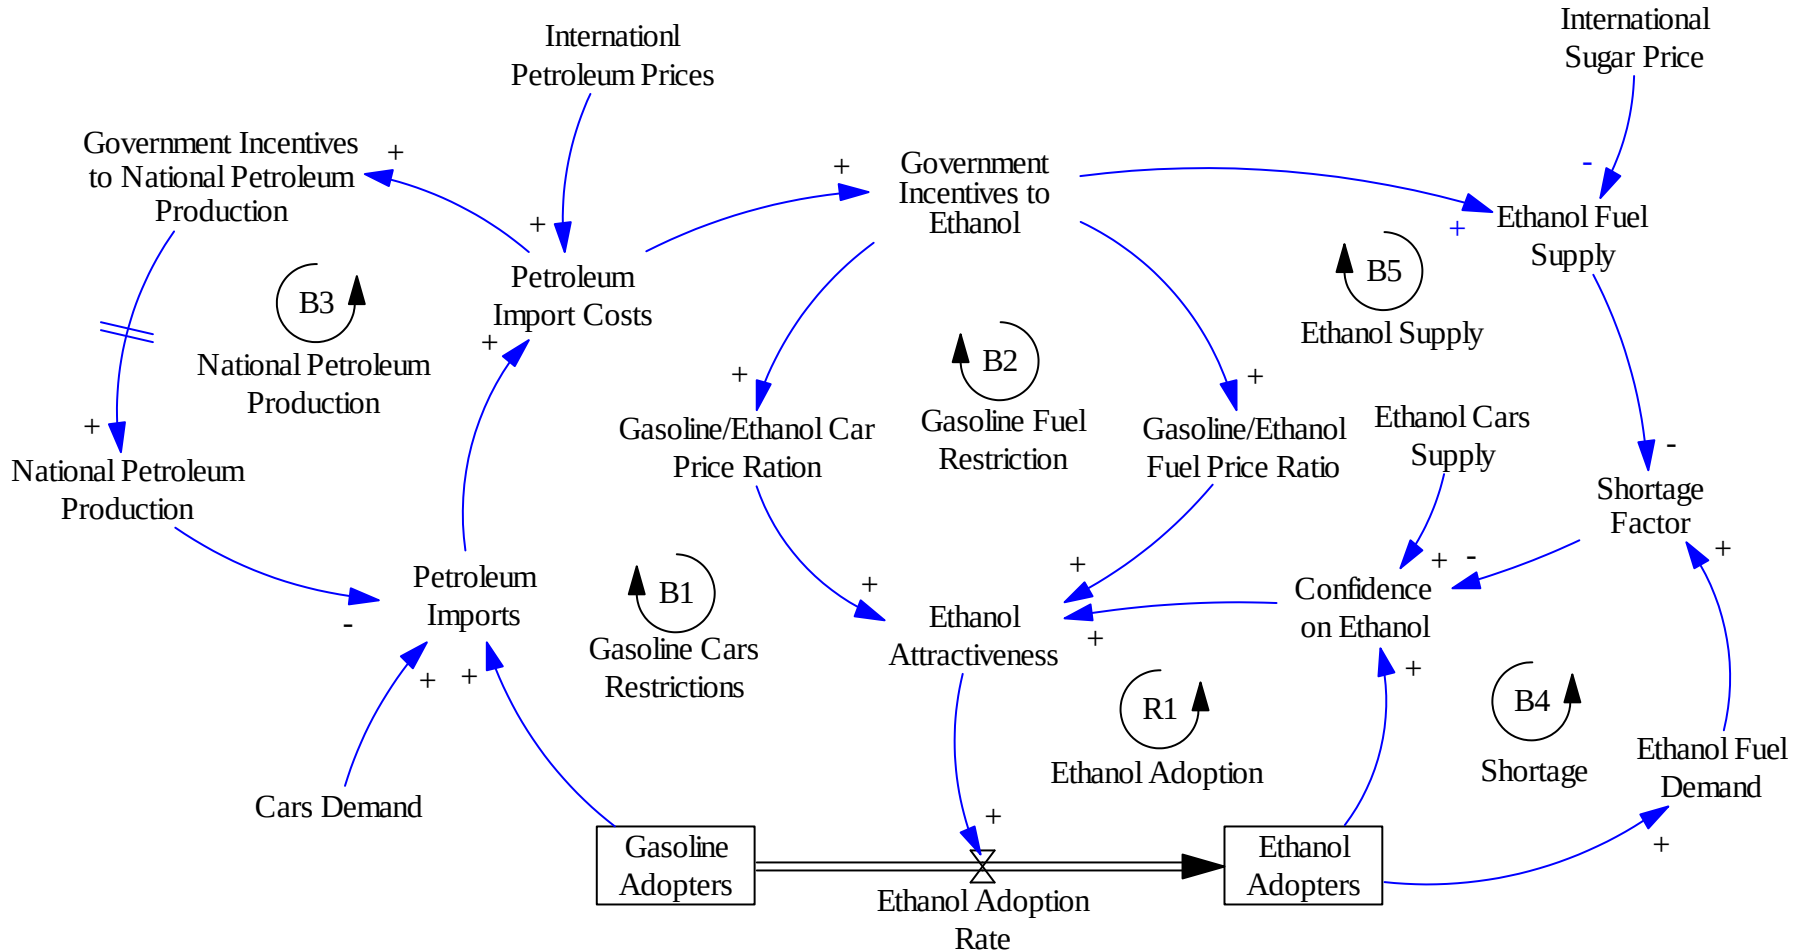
Internationl Petroleum Prices

International Sugar Price

Government Incentives to National Petroleum Production

+

+

Government Incentives to Ethanol

-

+

Ethanol Fuel Supply

+

Petroleum Import Costs

B3

National Petroleum Production

B5

Ethanol Supply

+

+

B2

Gasoline Fuel Restriction

+

+

Gasoline/Ethanol Car Price Ration

Gasoline/Ethanol Fuel Price Ratio

Ethanol Cars Supply

-

National Petroleum Production

Shortage Factor

+

+

Petroleum Imports

B1

Gasoline Cars Restrictions

+

+

-

+

Confidence on Ethanol

Ethanol Attractiveness

+

-

+

+

R1

Ethanol Adoption

B4

Shortage

+

Ethanol Fuel Demand

Cars Demand

+

Gasoline Adopters

Ethanol Adopters

+

Ethanol Adoption Rate